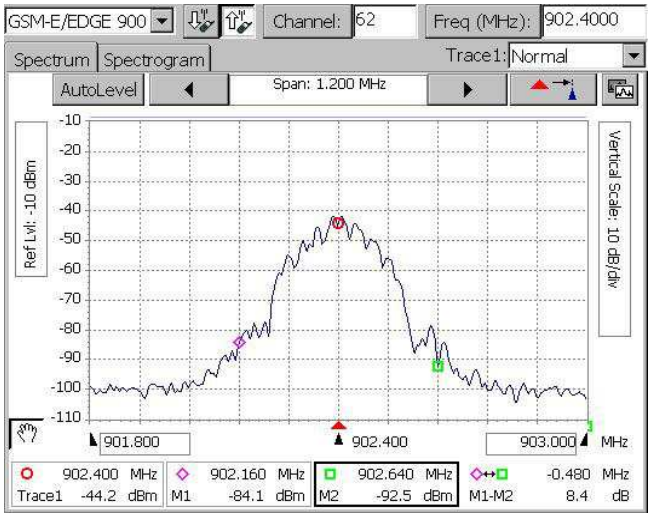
GSM-E/EDGE 900 Channel: 62 Freq (MHz): 902.4000

Spectrum Spectrogram Trace1: Normal

AutoLevel Span: 1.200 MHz

Ref Lvl: -10 dBm

Vertical Scale: 10 dB/div

-10
-20
-30
-40
-50
-60
-70
-80
-90
-100
-110

901.800 902.400 903.000 MHz

| 902.400 MHz | 902.160 MHz | 902.640 MHz | -0.480 MHz |
|---|---|---|---|
| Trace1 -44.2 dBm | M1 -84.1 dBm | M2 -92.5 dBm | M1-M2 8.4 dB |